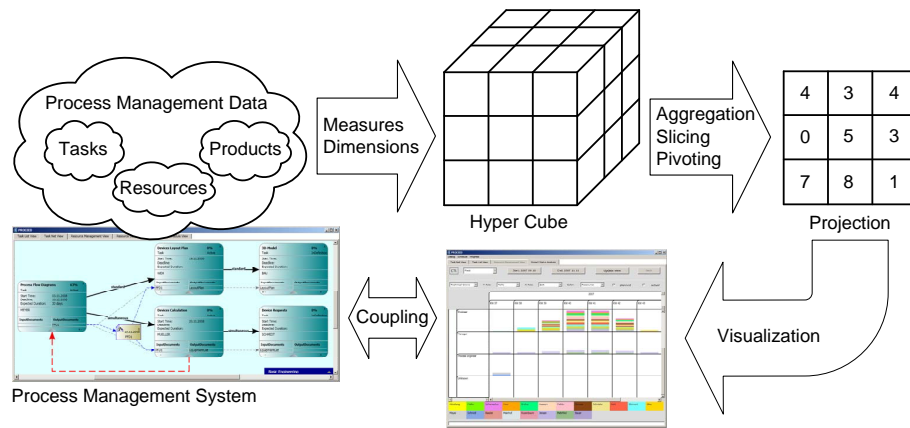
Process Management Data

Tasks

Products

Resources

Measures
Dimensions

Hyper Cube

Aggregation
Slicing
Pivoting

| 4 | 3 | 4 |
|---|---|---|
| 0 | 5 | 3 |
| 7 | 8 | 1 |

Projection

Coupling

Visualization

Process Management System